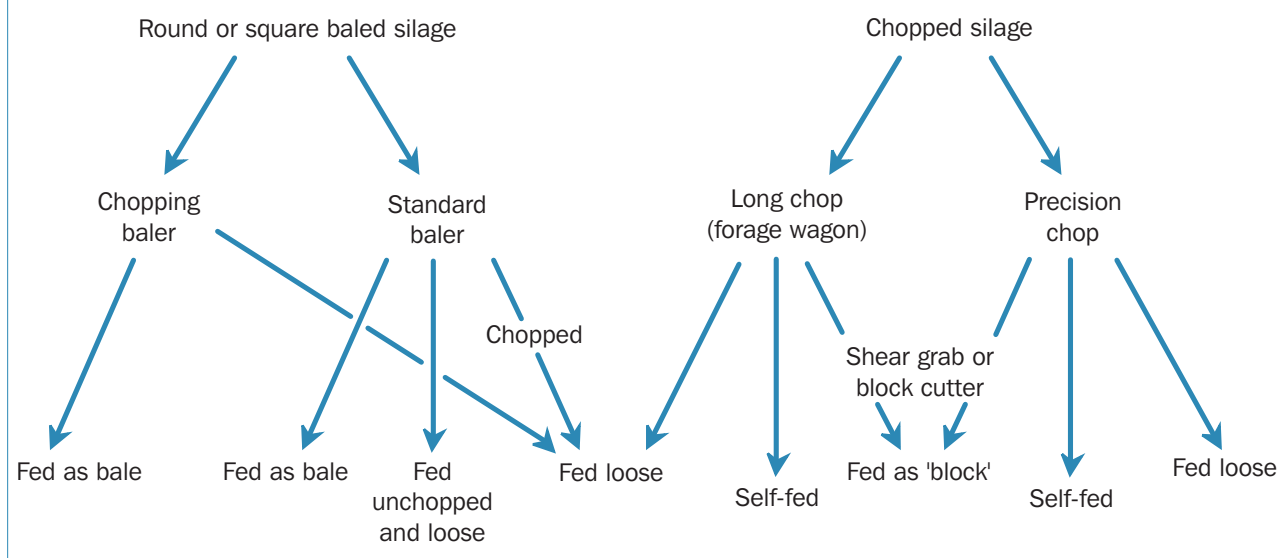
Round or square baled silage

Chopping baler

Standard baler

Chopped

Fed as bale

Fed as bale

Fed unchopped and loose

Fed loose

Chopped silage

Long chop (forage wagon)

Precision chop

Shear grab or block cutter

Self-fed

Fed as 'block'

Self-fed

Fed loose